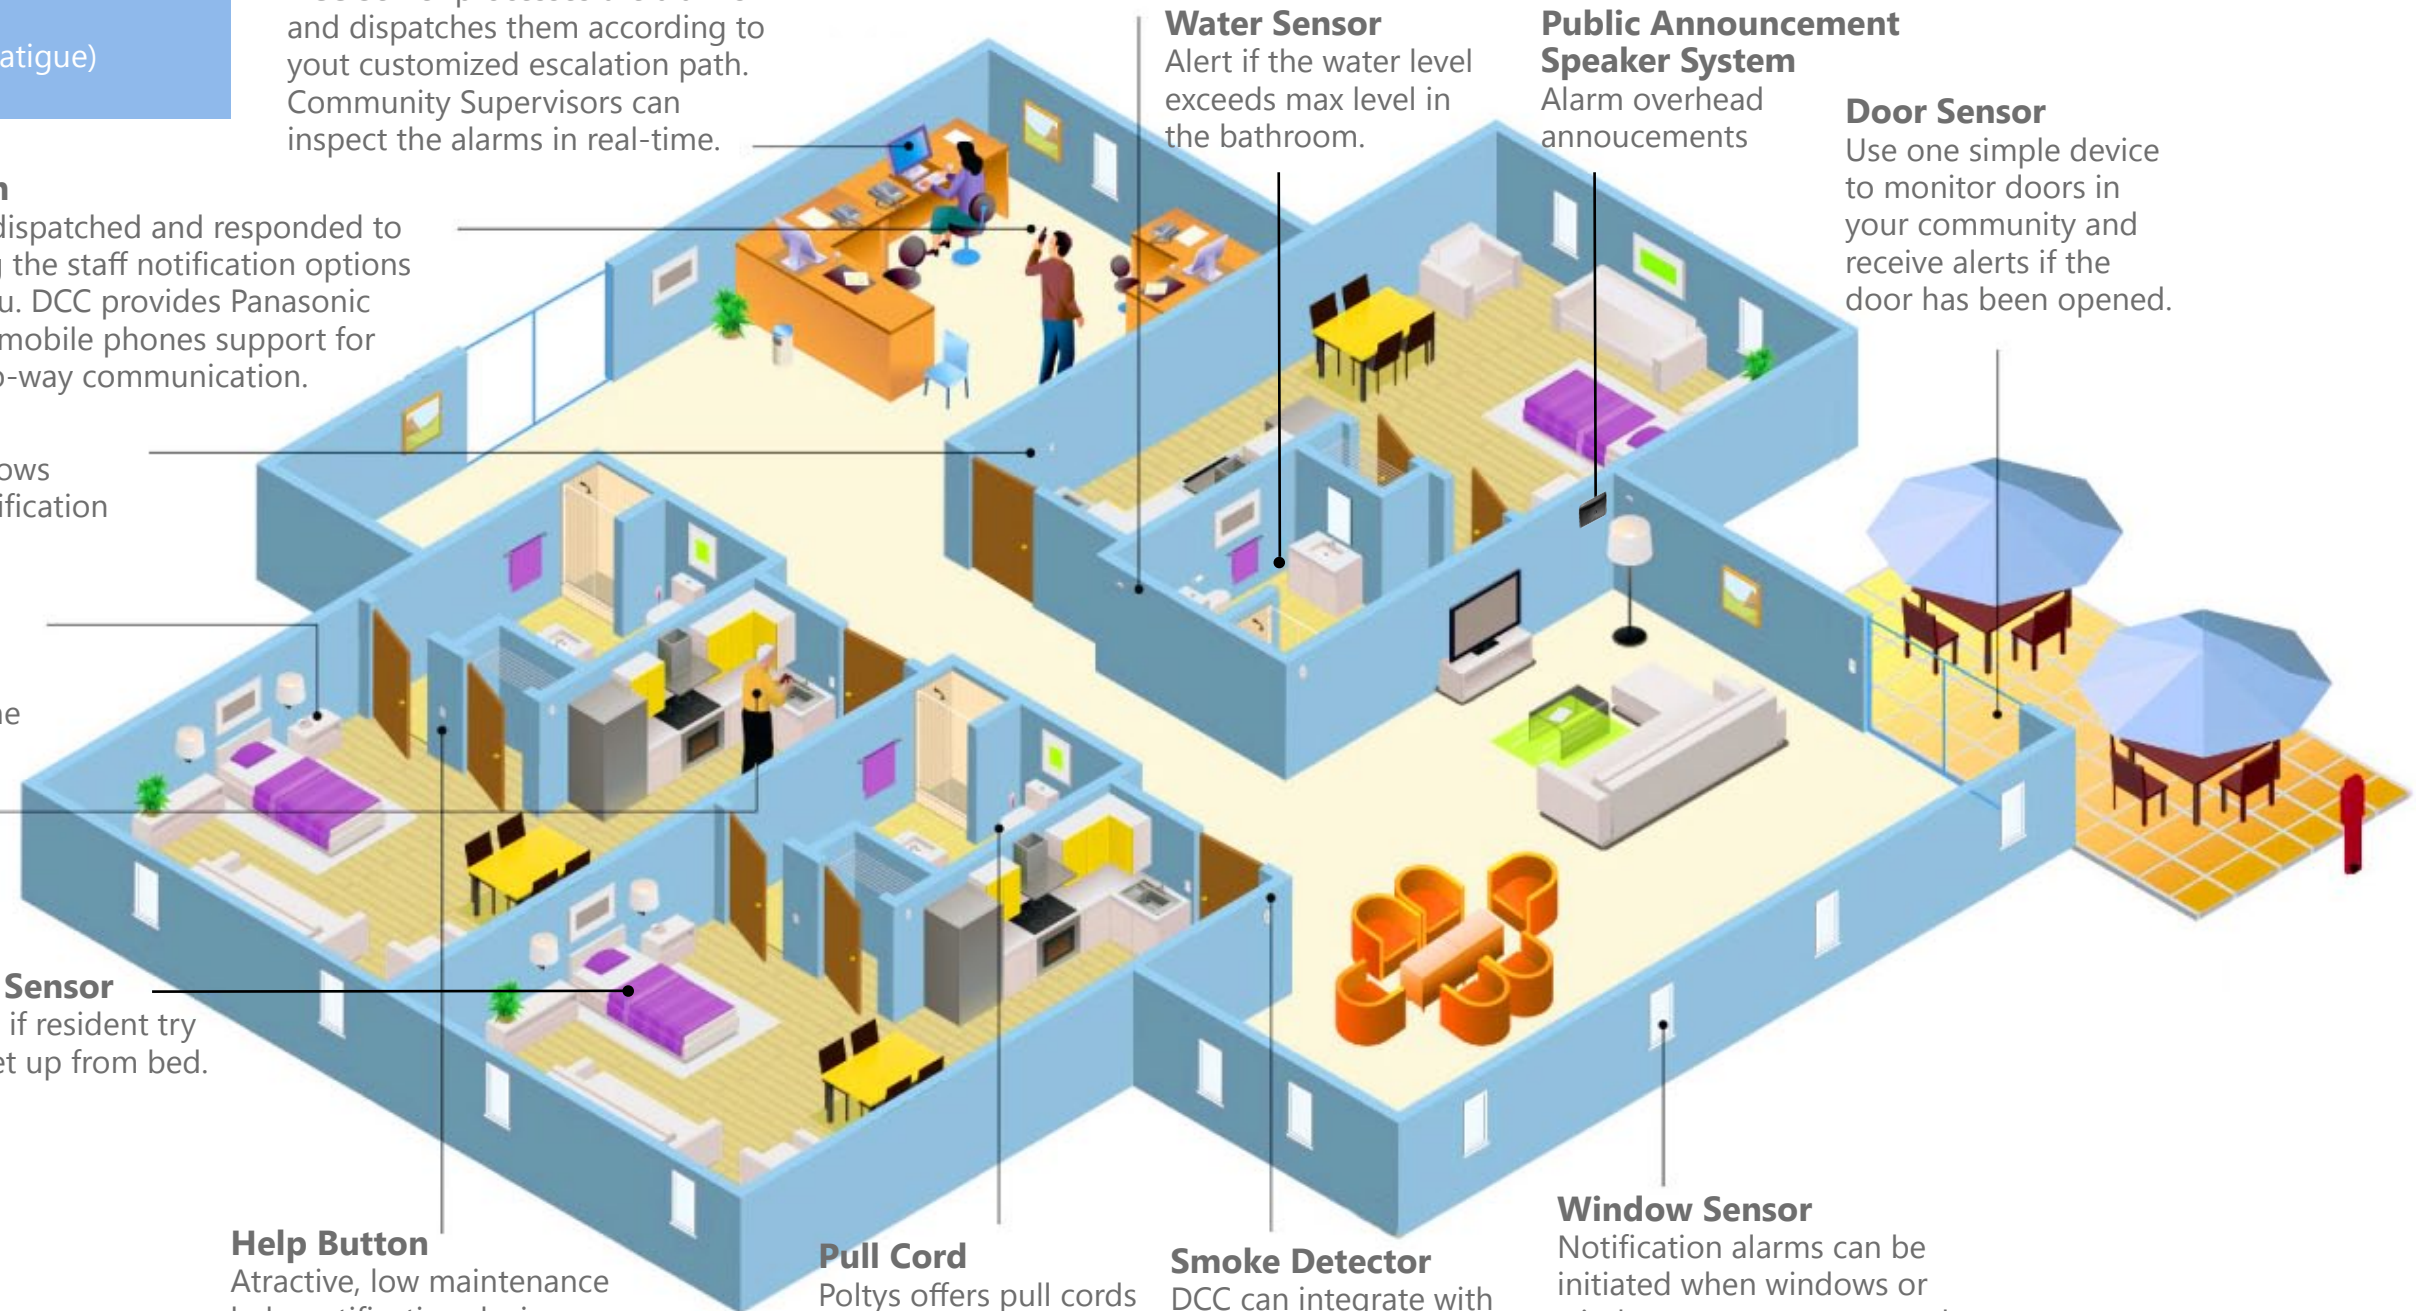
atigue)

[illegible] and dispatches them according to yout customized escalation path. Community Supervisors can inspect the alarms in real-time.

Water Sensor
Alert if the water level exceeds max level in the bathroom.

Public Announcement Speaker System
Alarm overhead annoucements

Door Sensor
Use one simple device to monitor doors in your community and receive alerts if the door has been opened.

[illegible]n
dispatched and responded to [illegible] the staff notification options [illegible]u. DCC provides Panasonic mobile phones support for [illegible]-way communication.

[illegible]ows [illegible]ification

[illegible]e

Sensor
if resident try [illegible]et up from bed.

Help Button
Atractive, low maintenance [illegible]

Pull Cord
Poltys offers pull cords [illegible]

Smoke Detector
DCC can integrate with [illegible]

Window Sensor
Notification alarms can be initiated when windows or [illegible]